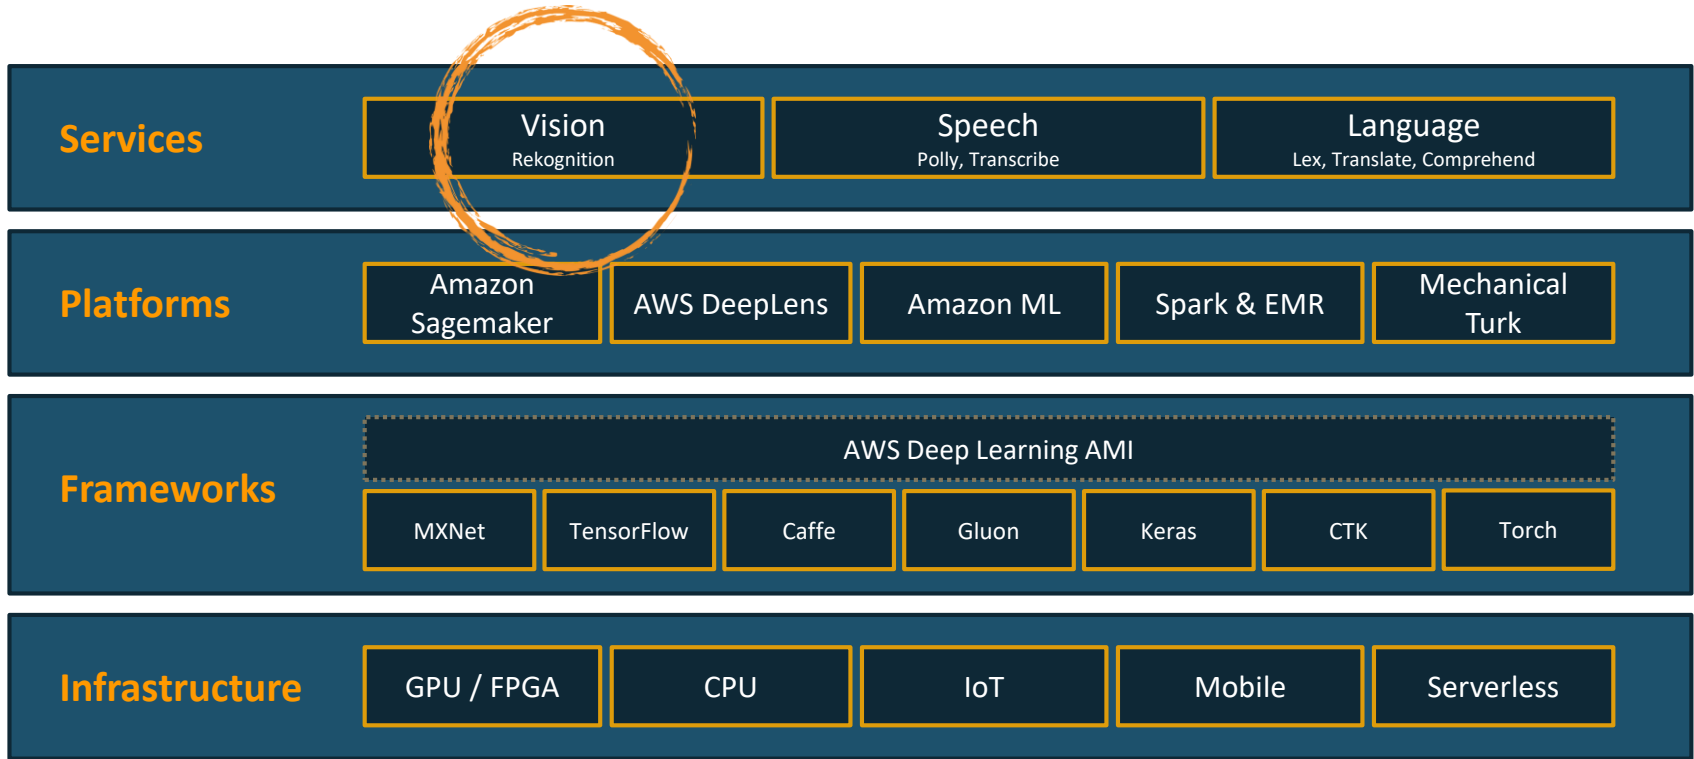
Services

Vision
Rekognition

Speech
Polly, Transcribe

Language
Lex, Translate, Comprehend

Platforms

Amazon Sagemaker

AWS DeepLens

Amazon ML

Spark & EMR

Mechanical Turk

Frameworks

AWS Deep Learning AMI

MXNet

TensorFlow

Caffe

Gluon

Keras

CTK

Torch

Infrastructure

GPU / FPGA

CPU

IoT

Mobile

Serverless